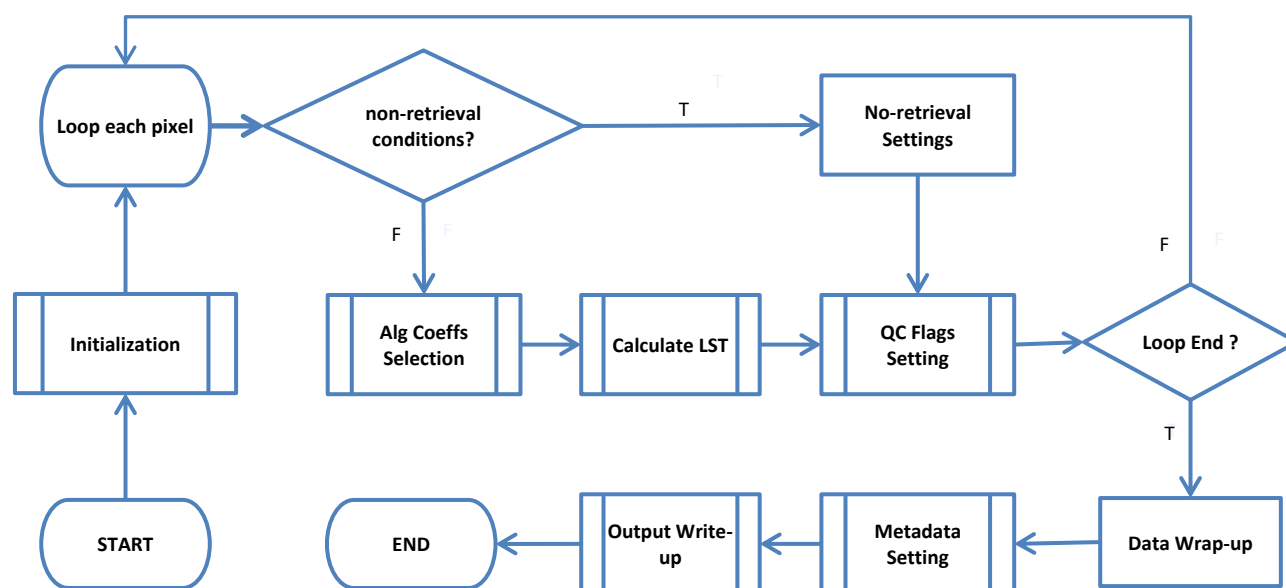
Loop each pixel

non-retrieval conditions?

T

No-retrieval Settings

F

F

Initialization

Alg Coeffs Selection

Calculate LST

QC Flags Setting

Loop End ?

T

START

END

Output Write-up

Metadata Setting

Data Wrap-up